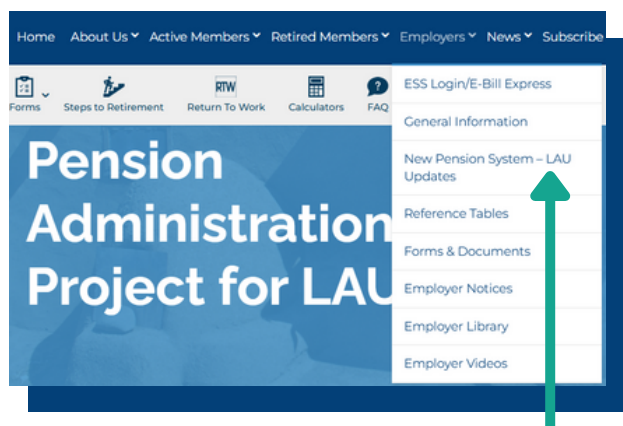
Home About Us Active Members Retired Members Employers News Subscribe

Forms Steps to Retirement RTW Return To Work Calculators FAQ

Pension Administration Project for LAU

ESS Login/E-Bill Express
General Information
New Pension System – LAU Updates
Reference Tables
Forms & Documents
Employer Notices
Employer Library
Employer Videos